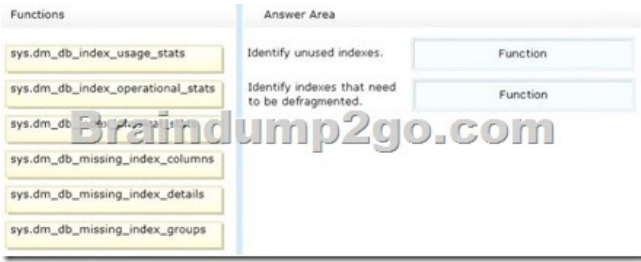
Functions

sys.dm_db_index_usage_stats

sys.dm_db_index_operational_stats

sys.dm_db_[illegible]

sys.dm_db_missing_index_columns

sys.dm_db_missing_index_details

sys.dm_db_missing_index_groups

Answer Area

Identify unused indexes.

Function

Identify indexes that need to be defragmented.

Function

Braindump2go.com